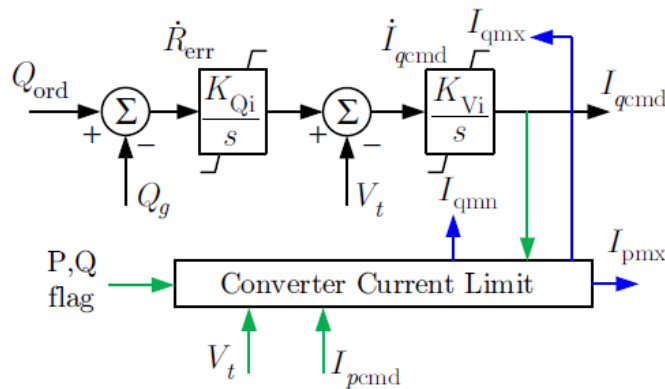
$\dot{R}_{\text{err}}$

$\dot{I}_{q\text{cmd}}$

$I_{\text{qmx}}$

$Q_{\text{ord}}$

$\Sigma$

$\frac{K_{\text{Qi}}}{s}$

$\Sigma$

$\frac{K_{\text{Vi}}}{s}$

$I_{q\text{cmd}}$

+

−

+

−

$Q_g$

$V_t$

$I_{\text{qmn}}$

$I_{\text{pmx}}$

P,Q flag

Converter Current Limit

$V_t$

$I_{p\text{cmd}}$